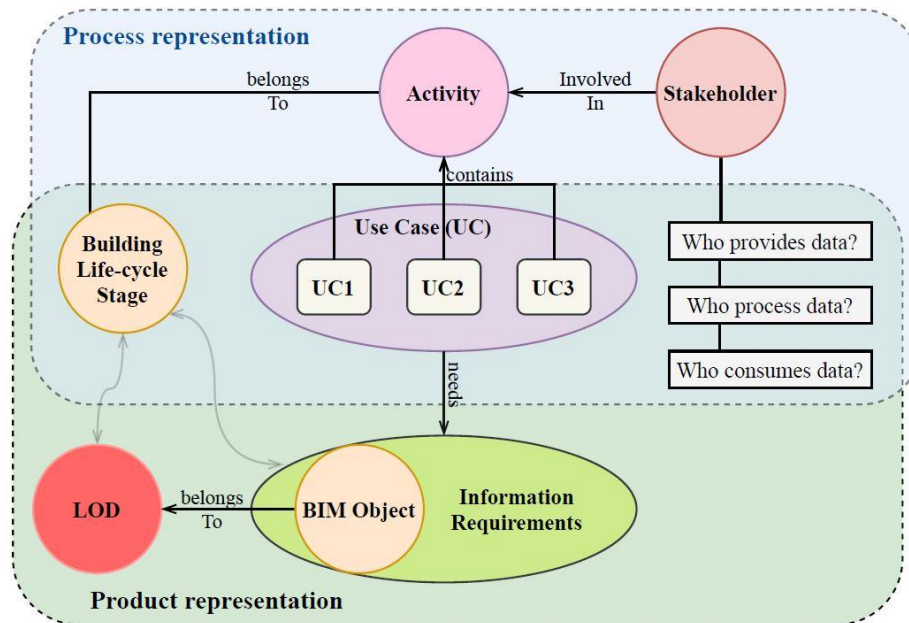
Process representation

belongs To

Activity

Involved In

Stakeholder

contains

Building Life-cycle Stage

Use Case (UC)

UC1

UC2

UC3

Who provides data?

Who process data?

Who consumes data?

needs

LOD

belongs To

BIM Object

Information Requirements

Product representation